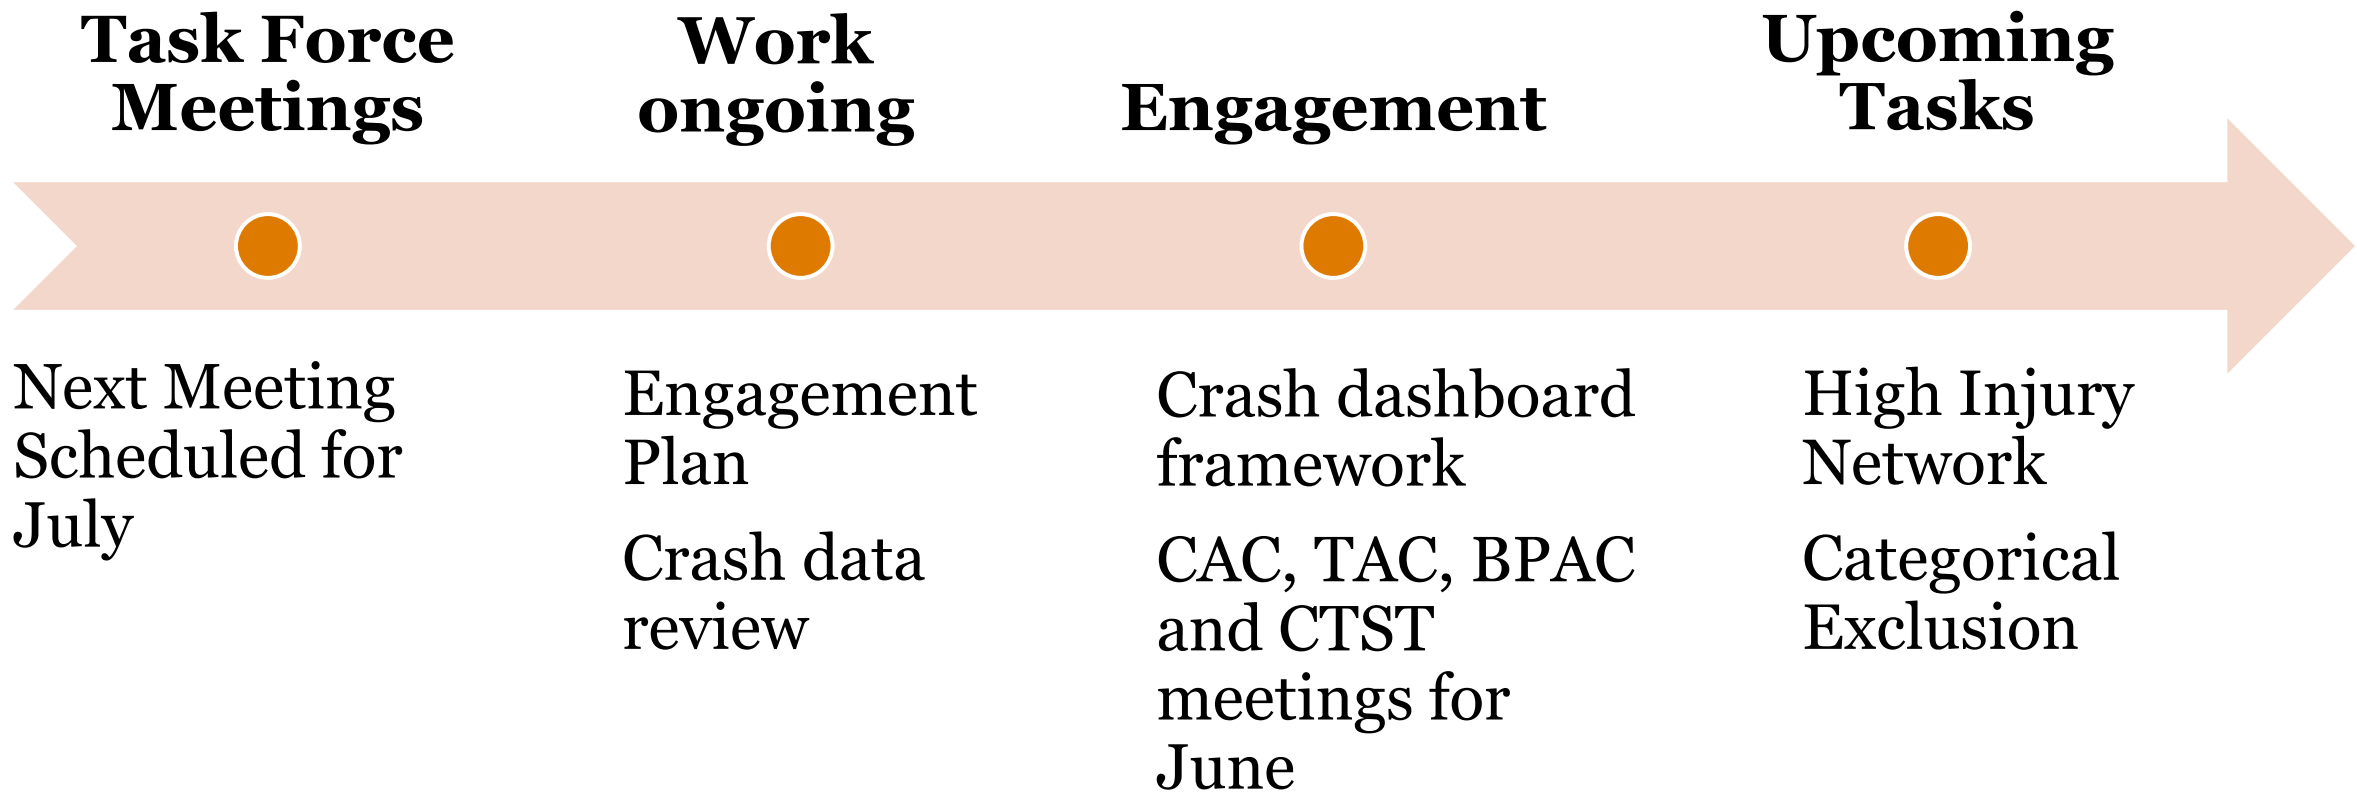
Task Force Meetings

Next Meeting Scheduled for July

Work ongoing

Engagement Plan

Crash data review

Engagement

Crash dashboard framework

CAC, TAC, BPAC and CTST meetings for June

Upcoming Tasks

High Injury Network

Categorical Exclusion